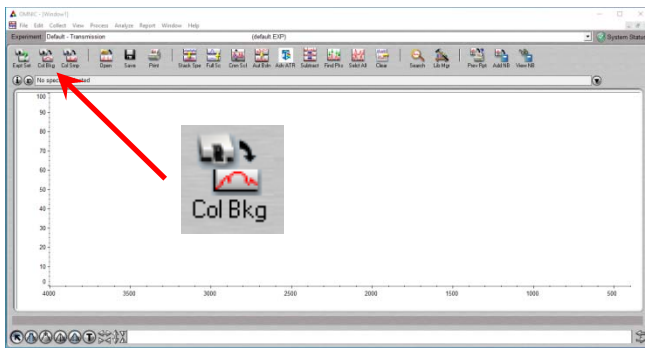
OMNIC - [Window1]

File Edit Collect View Process Analyze Report Window Help

Experiment Default - Transmission (default.EXP) System Status

Expt Set Col Bkg Col Smp Open Save Print Stack Spe Full Sc Clr Scl Aut Bsln Adv ATR Subtract Find Pks Selct All Clear Search Lib Mgr Prev Rpt Add NB View NB

No spec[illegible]ed

100
90
80
70
60
50
40
30
20
10
0

4000 3500 3000 2500 2000 1500 1000 500

Col Bkg